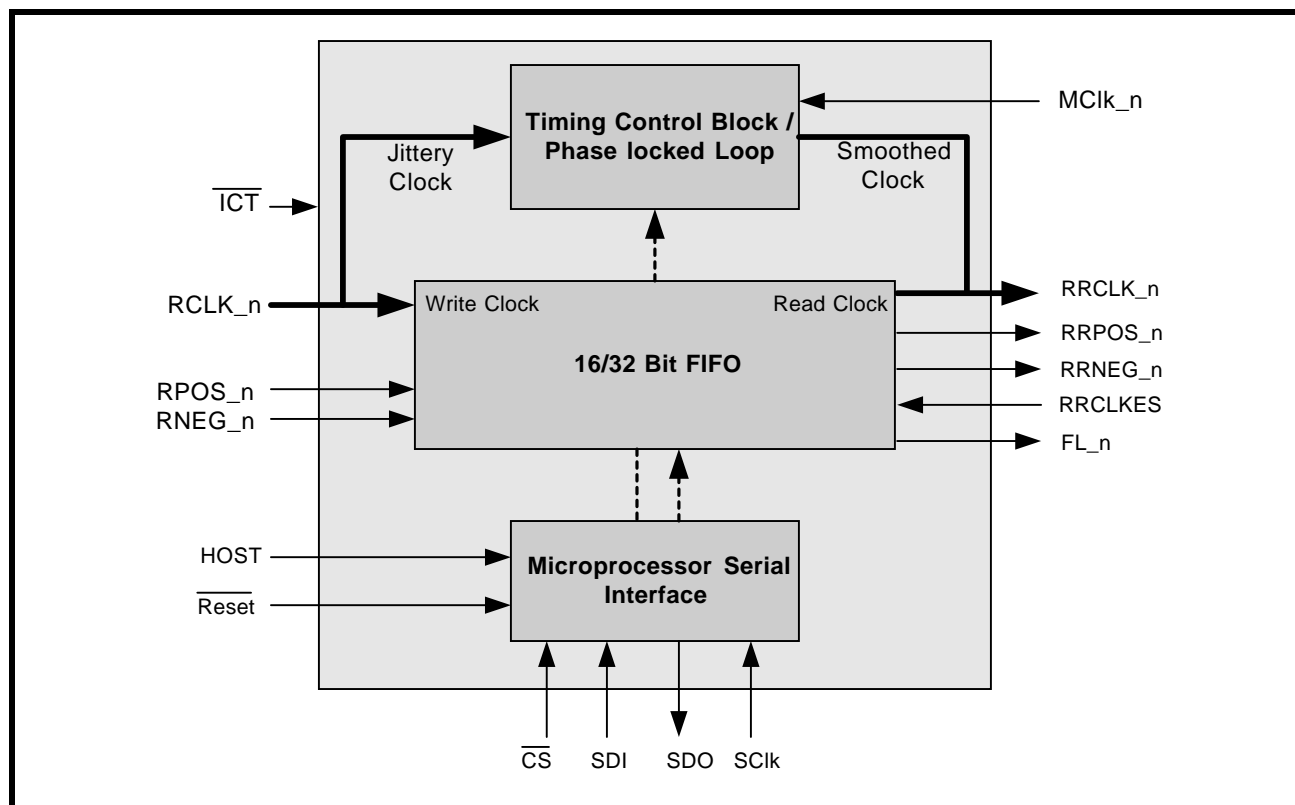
Timing Control Block / Phase locked Loop

MClk_n

Jittery Clock

Smoothed Clock

$\overline{\text{ICT}}$

RCLK_n

Write Clock

Read Clock

RRCLK_n

RRPOS_n

16/32 Bit FIFO

RRNEG_n

RPOS_n

RNEG_n

RRCLKES

FL_n

HOST

Microprocessor Serial Interface

$\overline{\text{Reset}}$

$\overline{\text{CS}}$

SDI

SDO

SClk